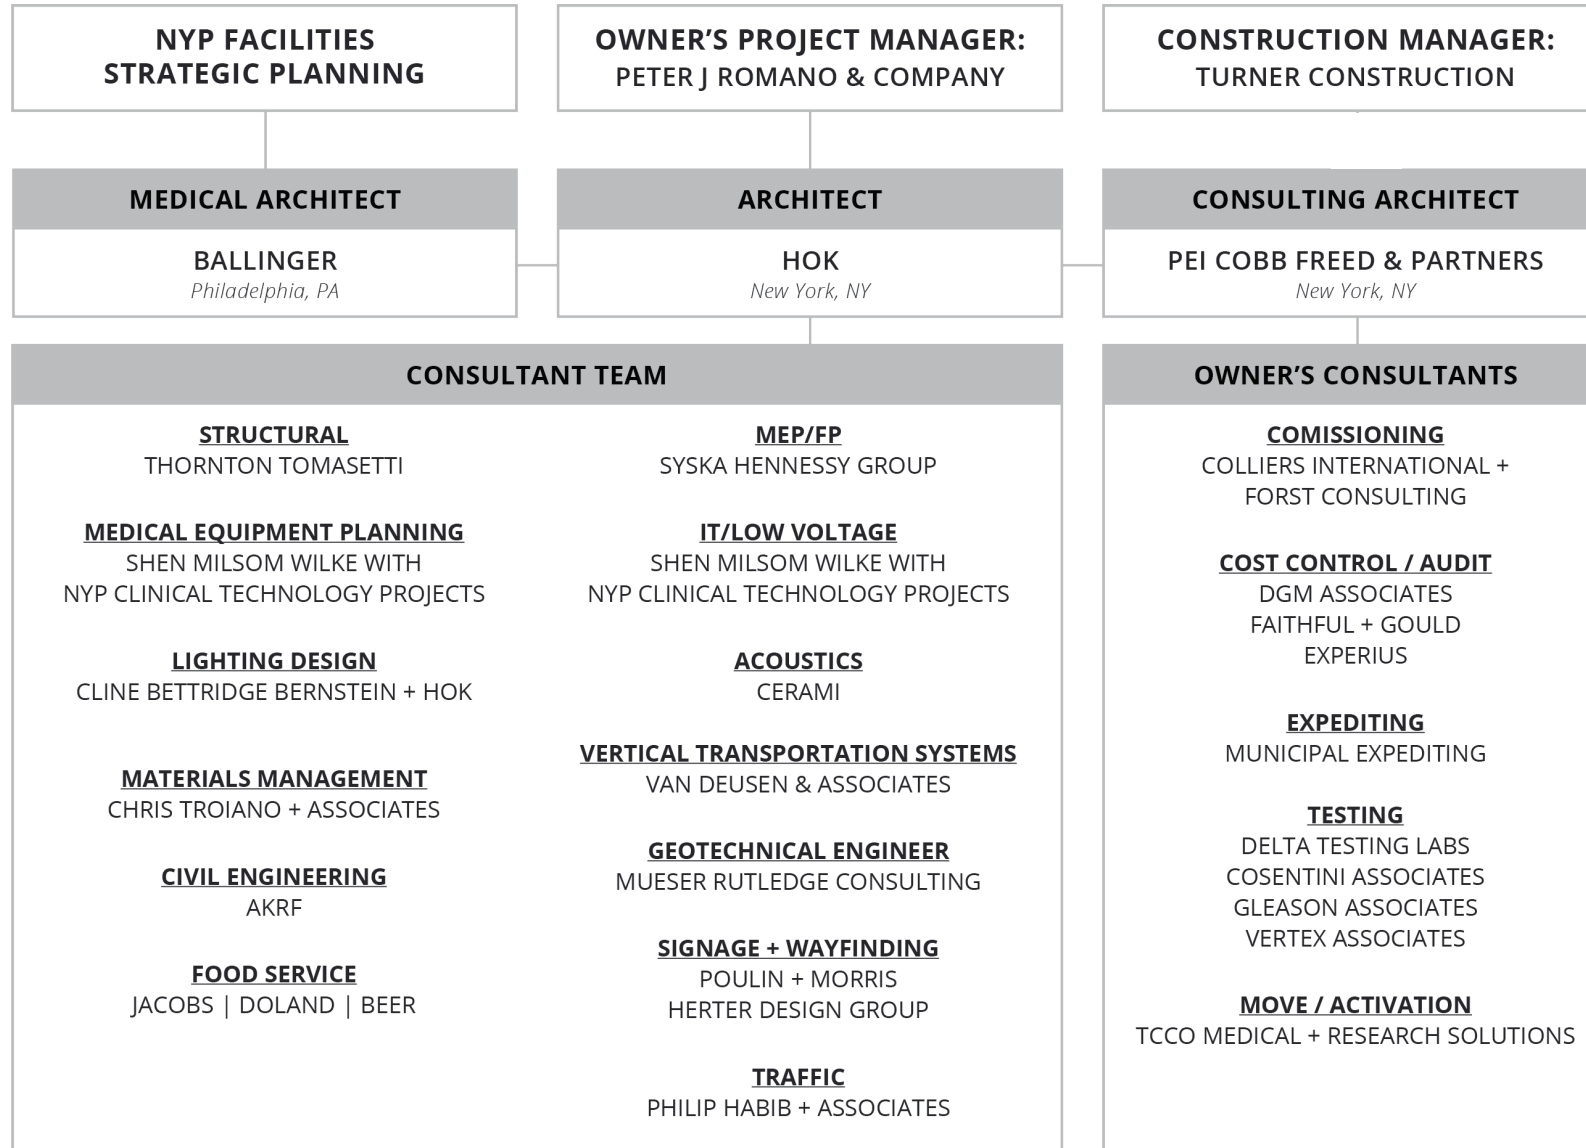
NYP FACILITIES
STRATEGIC PLANNING

OWNER'S PROJECT MANAGER:
PETER J ROMANO & COMPANY

CONSTRUCTION MANAGER:
TURNER CONSTRUCTION

MEDICAL ARCHITECT
BALLINGER
Philadelphia, PA

ARCHITECT
HOK
New York, NY

CONSULTING ARCHITECT
PEI COBB FREED & PARTNERS
New York, NY

CONSULTANT TEAM

STRUCTURAL
THORNTON TOMASETTI

MEDICAL EQUIPMENT PLANNING
SHEN MILSOM WILKE WITH
NYP CLINICAL TECHNOLOGY PROJECTS

LIGHTING DESIGN
CLINE BETTRIDGE BERNSTEIN + HOK

MATERIALS MANAGEMENT
CHRIS TROIANO + ASSOCIATES

CIVIL ENGINEERING
AKRF

FOOD SERVICE
JACOBS | DOLAND | BEER

MEP/FP
SYSKA HENNESSY GROUP

IT/LOW VOLTAGE
SHEN MILSOM WILKE WITH
NYP CLINICAL TECHNOLOGY PROJECTS

ACOUSTICS
CERAMI

VERTICAL TRANSPORTATION SYSTEMS
VAN DEUSEN & ASSOCIATES

GEOTECHNICAL ENGINEER
MUESER RUTLEDGE CONSULTING

SIGNAGE + WAYFINDING
POULIN + MORRIS
HERTER DESIGN GROUP

TRAFFIC
PHILIP HABIB + ASSOCIATES

OWNER'S CONSULTANTS

COMISSIONING
COLLIERS INTERNATIONAL +
FORST CONSULTING

COST CONTROL / AUDIT
DGM ASSOCIATES
FAITHFUL + GOULD
EXPERIUS

EXPEDITING
MUNICIPAL EXPEDITING

TESTING
DELTA TESTING LABS
COSENTINI ASSOCIATES
GLEASON ASSOCIATES
VERTEX ASSOCIATES

MOVE / ACTIVATION
TCCO MEDICAL + RESEARCH SOLUTIONS